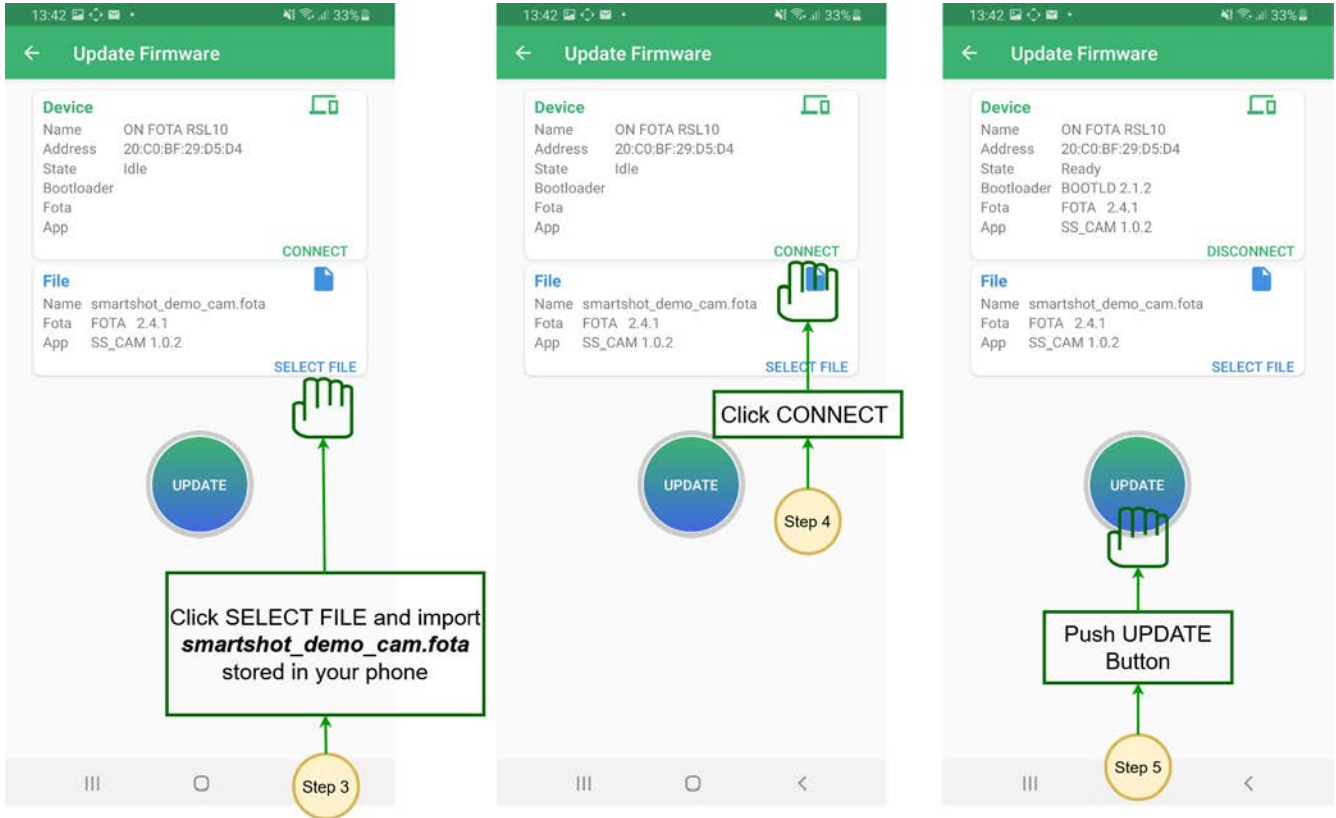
13:42 33%

← Update Firmware

Device
Name ON FOTA RSL10
Address 20:C0:BF:29:D5:D4
State Idle
Bootloader
Fota
App
CONNECT

File
Name smartshot_demo_cam.fota
Fota FOTA 2.4.1
App SS_CAM 1.0.2
SELECT FILE

UPDATE

Click SELECT FILE and import ***smartshot_demo_cam.fota*** stored in your phone

Step 3

13:42 33%

← Update Firmware

Device
Name ON FOTA RSL10
Address 20:C0:BF:29:D5:D4
State Idle
Bootloader
Fota
App
CONNECT

File
Name smartshot_demo_cam.fota
Fota FOTA 2.4.1
App SS_CAM 1.0.2
SELECT FILE

Click CONNECT

UPDATE

Step 4

13:42 33%

← Update Firmware

Device
Name ON FOTA RSL10
Address 20:C0:BF:29:D5:D4
State Ready
Bootloader BOOTLD 2.1.2
Fota FOTA 2.4.1
App SS_CAM 1.0.2
DISCONNECT

File
Name smartshot_demo_cam.fota
Fota FOTA 2.4.1
App SS_CAM 1.0.2
SELECT FILE

UPDATE

Push UPDATE Button

Step 5